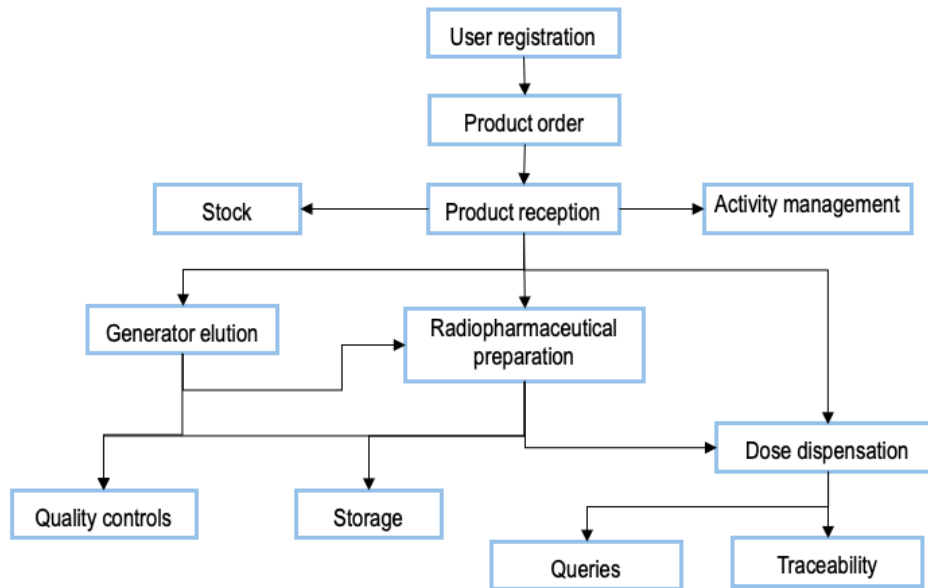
User registration

Product order

Stock

Product reception

Activity management

Generator elution

Radiopharmaceutical preparation

Dose dispensation

Quality controls

Storage

Queries

Traceability